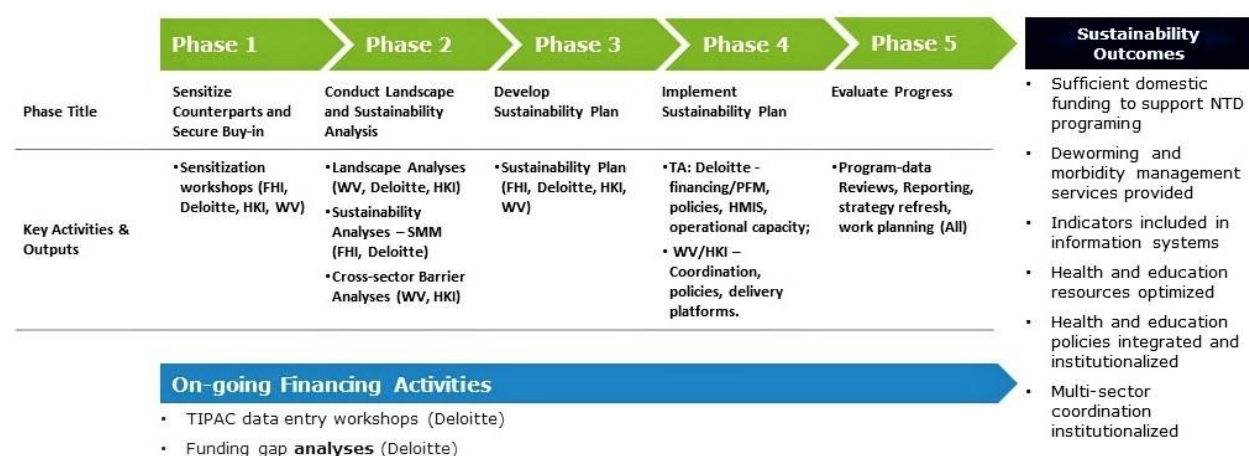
| | Phase 1 | Phase 2 | Phase 3 | Phase 4 | Phase 5 |
|---|---|---|---|---|---|
| Phase Title | Sensitize Counterparts and Secure Buy-in | Conduct Landscape and Sustainability Analysis | Develop Sustainability Plan | Implement Sustainability Plan | Evaluate Progress |
| Key Activities & Outputs | •Sensitization workshops (FHI, Deloitte, HKI, WV) | •Landscape Analyses (WV, Deloitte, HKI) •Sustainability Analyses – SMM (FHI, Deloitte) •Cross-sector Barrier Analyses (WV, HKI) | •Sustainability Plan (FHI, Deloitte, HKI, WV) | •TA: Deloitte - financing/PFM, policies, HMIS, operational capacity; • WV/HKI – Coordination, policies, delivery platforms. | •Program-data Reviews, Reporting, strategy refresh, work planning (All) |

Sustainability Outcomes
• Sufficient domestic funding to support NTD programing
• Deworming and morbidity management services provided
• Indicators included in information systems
• Health and education resources optimized
• Health and education policies integrated and institutionalized
• Multi-sector coordination institutionalized

On-going Financing Activities
• TIPAC data entry workshops (Deloitte)
• Funding gap analyses (Deloitte)